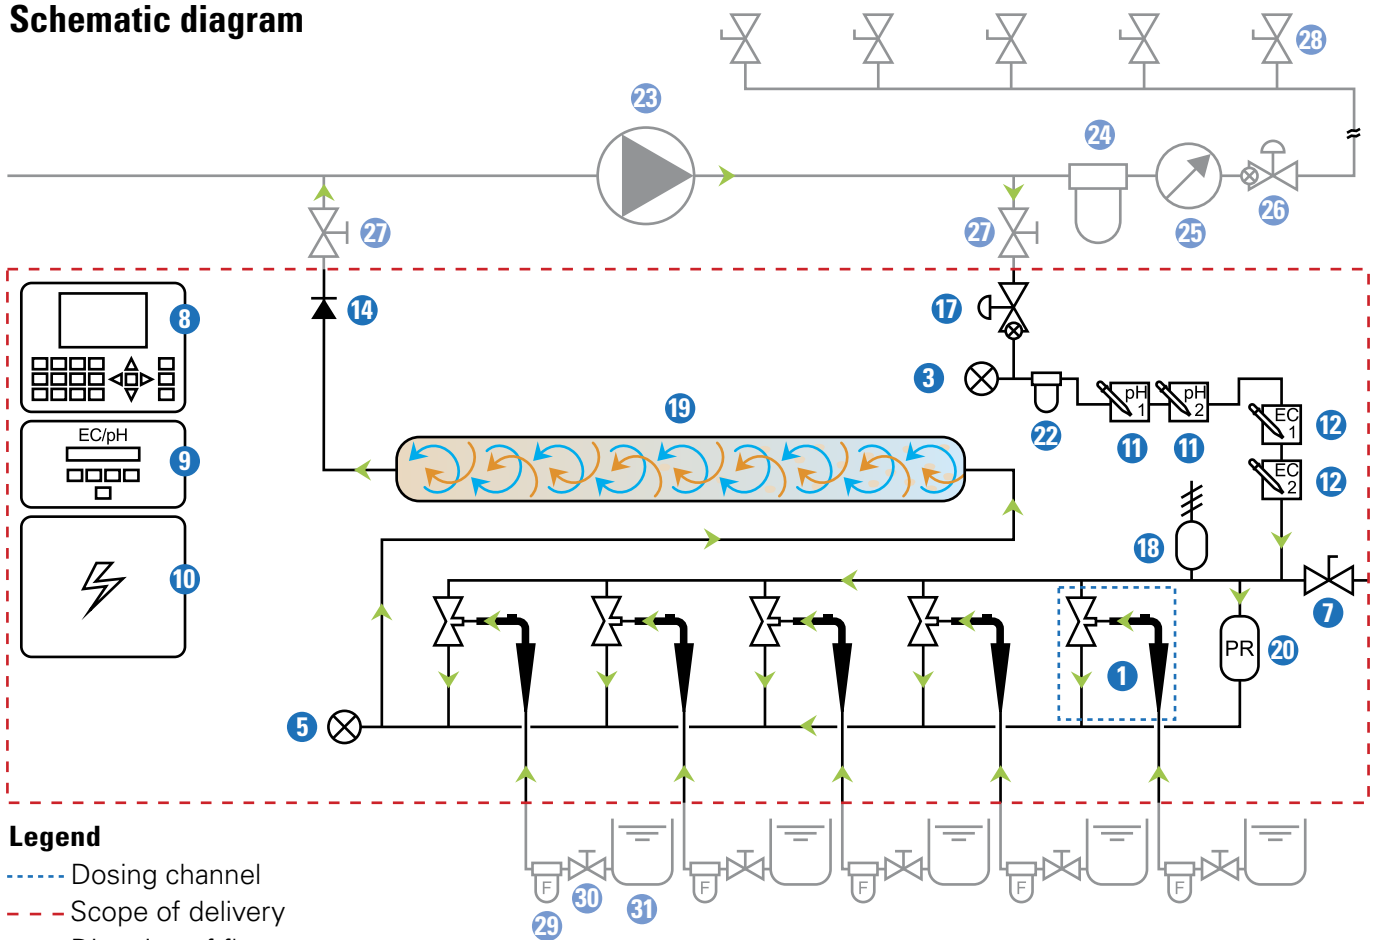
Schematic diagram

28

23

24

25

26

27

27

8

14

17

3

22

11

11

12

12

19

9

EC/pH

pH 1

pH 2

EC 1

EC 2

18

7

10

20

PR

5

1

F

F

F

F

F

30

31

29

Legend

Dosing channel

Scope of delivery

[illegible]